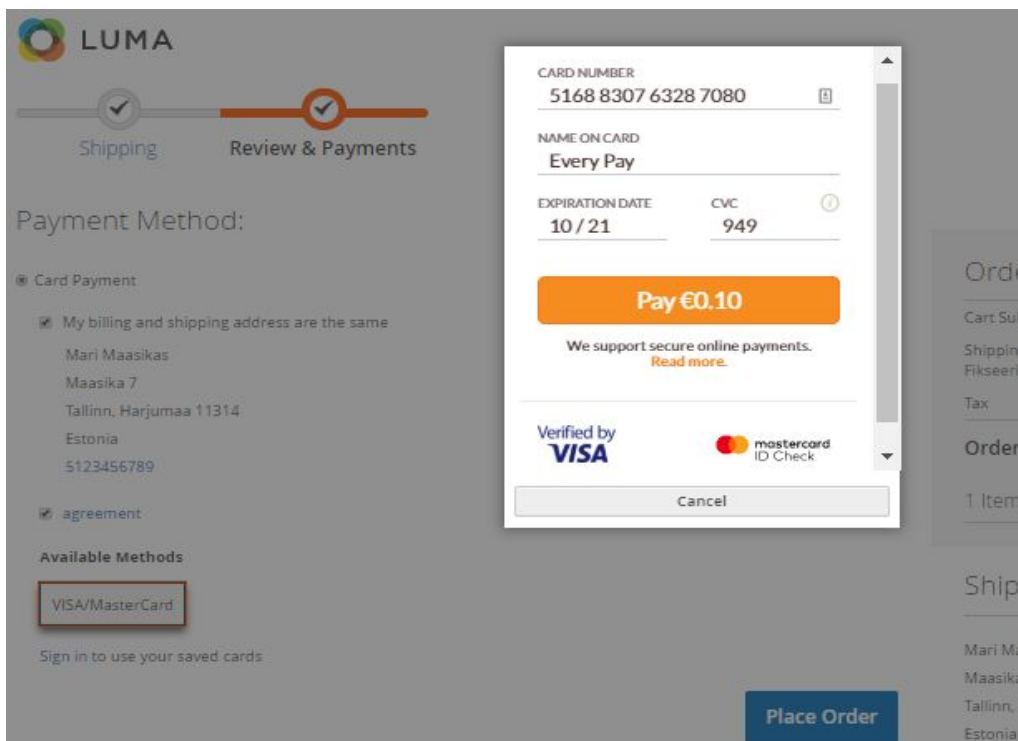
LUMA

Shipping

Review & Payments

Payment Method:

Card Payment

My billing and shipping address are the same

Mari Maasikas
Maasika 7
Tallinn, Harjumaa 11314
Estonia
5123456789

agreement

Available Methods

VISA/MasterCard

Sign in to use your saved cards

Place Order

CARD NUMBER
5168 8307 6328 7080

NAME ON CARD
Every Pay

EXPIRATION DATE
10 / 21

CVC
949

Pay €0.10

We support secure online payments.
Read more.

Verified by VISA

mastercard ID Check

Cancel

Ord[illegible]

Cart Su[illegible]

Shippin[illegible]
Fikseer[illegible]

Tax

Order

1 Item

Ship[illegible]

Mari M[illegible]
Maasik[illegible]
Tallinn,
Estonia